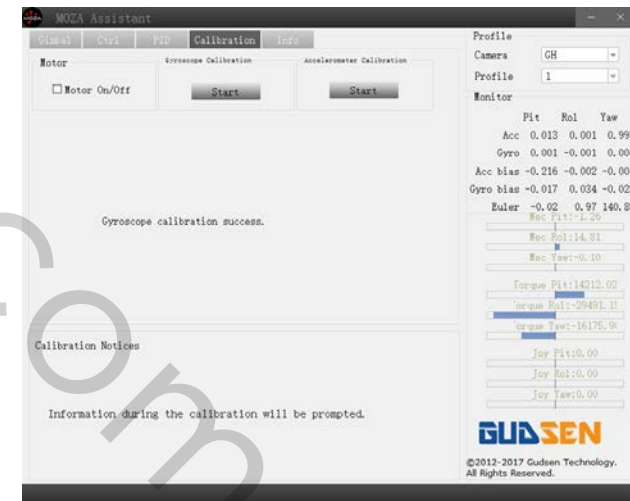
MOZA Assistant

Gimbal Ctrl PID Calibration Info

Motor

Motor On/Off

Gyroscope Calibration

Start

Accelerometer Calibration

Start

Gyroscope calibration success.

Calibration Notices

Information during the calibration will be prompted.

Profile

Camera GH

Profile 1

Monitor

| | Pit | Rol | Yaw |
|---|---|---|---|
| Acc | 0.013 | 0.001 | 0.99 |
| Gyro | 0.001 | -0.001 | 0.00 |
| Acc bias | -0.216 | -0.002 | -0.00 |
| Gyro bias | -0.017 | 0.034 | -0.02 |
| Euler | -0.02 | 0.97 | 140.8 |

Mec Pit:-1.26

Mec Rol:14.81

Mec Yaw:-0.10

Torque Pit:14212.02

orque Rol:-29491.1

orque Yaw:-16175.9

Joy Pit:0.00

Joy Rol:0.00

Joy Yaw:0.00

GUDSEN

©2012-2017 Gudsen Technology. All Rights Reserved.